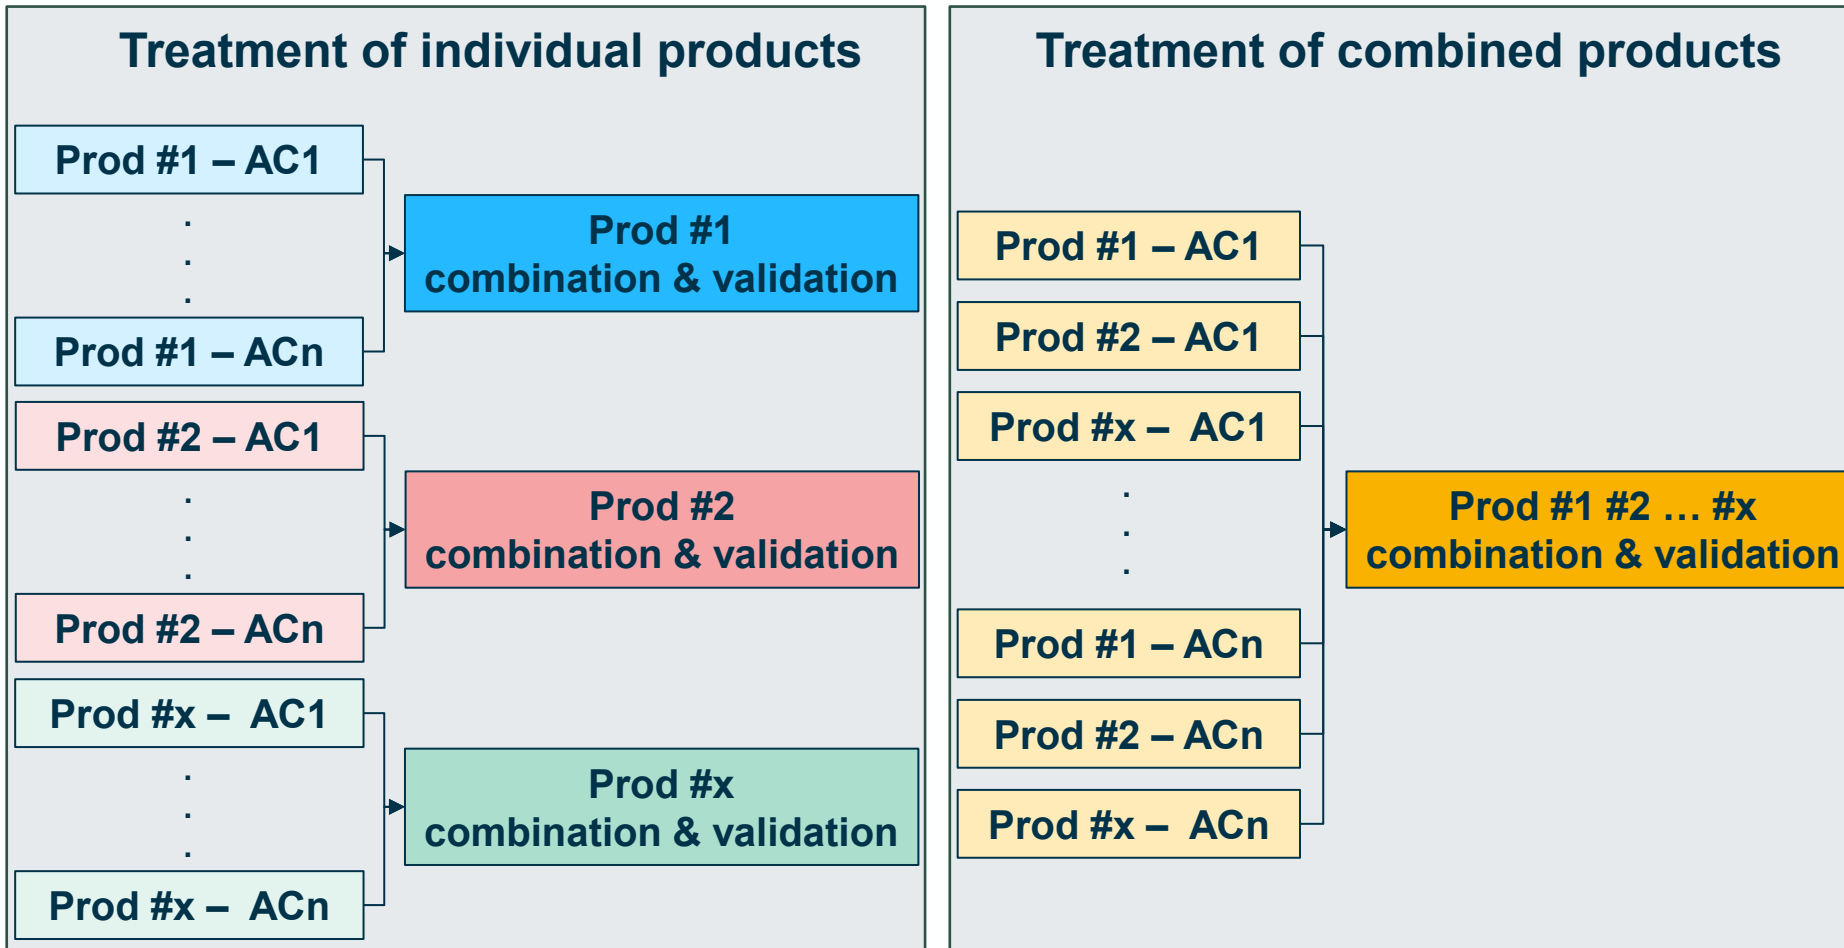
Treatment of individual products

Prod #1 – AC1
.
.
.
Prod #1 – ACn

Prod #1
combination & validation

Prod #2 – AC1
.
.
.
Prod #2 – ACn

Prod #2
combination & validation

Prod #x – AC1
.
.
.
Prod #x – ACn

Prod #x
combination & validation

Treatment of combined products

Prod #1 – AC1
Prod #2 – AC1
Prod #x – AC1
.
.
.
Prod #1 – ACn
Prod #2 – ACn
Prod #x – ACn

Prod #1 #2 … #x
combination & validation